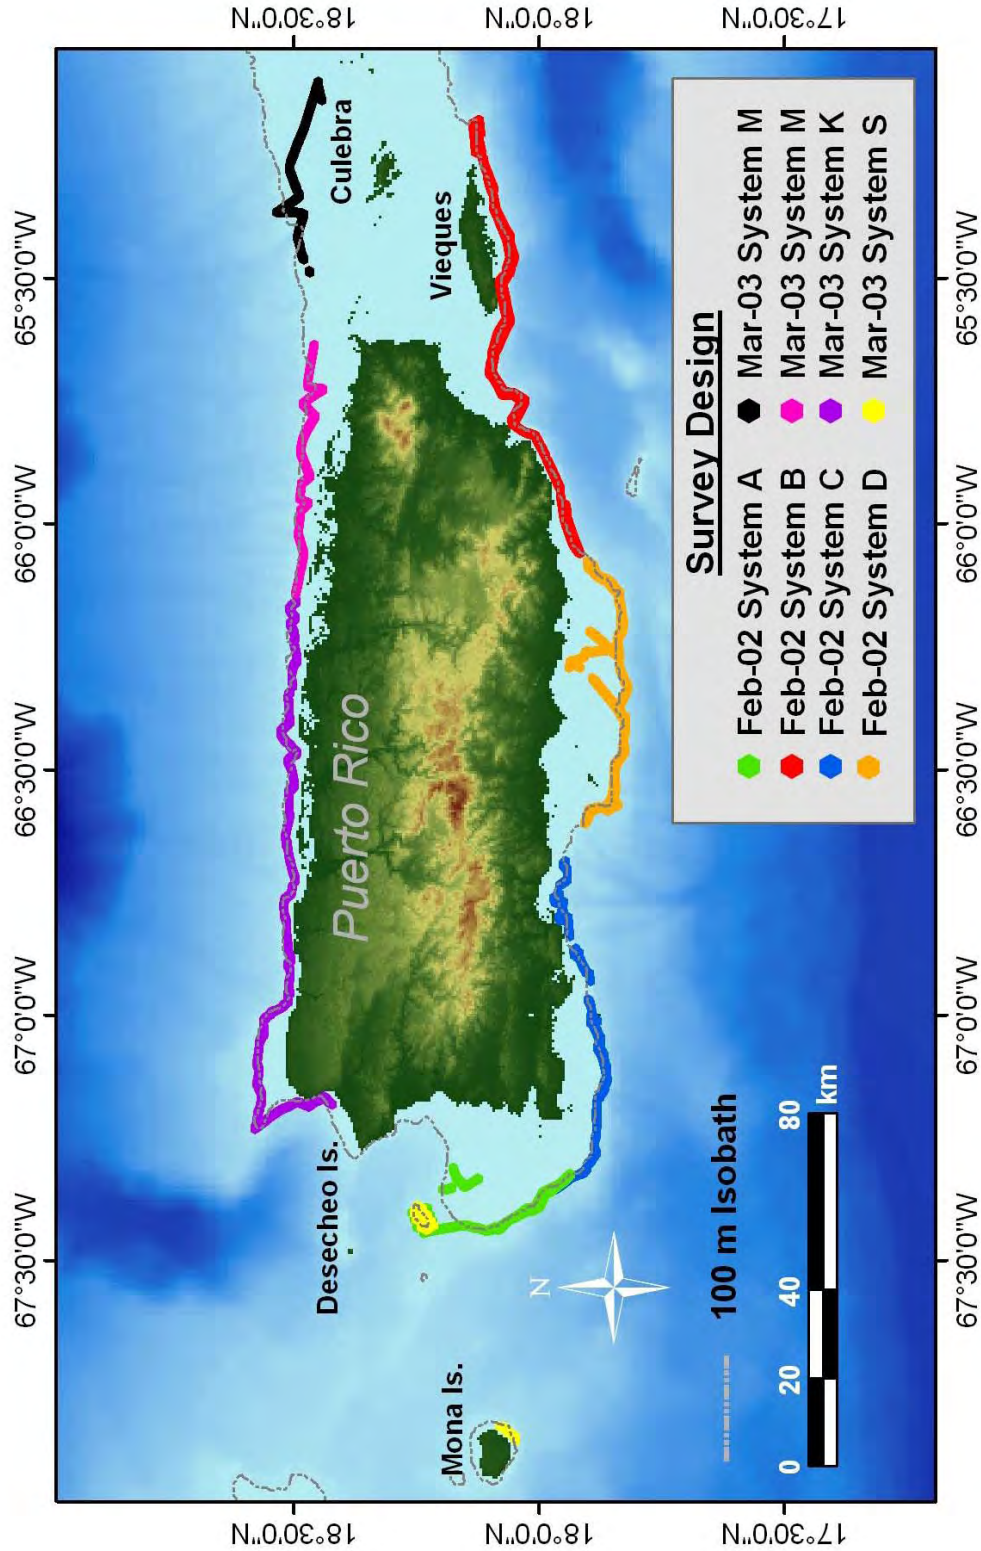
18°30'0"N
18°0'0"N
17°30'0"N

65°30'0"W
66°0'0"W
66°30'0"W
67°0'0"W
67°30'0"W

Culebra
Vieques
Puerto Rico
Desecheo Is.
Mona Is.

Survey Design
Feb-02 System A
Feb-02 System B
Feb-02 System C
Feb-02 System D
Mar-03 System M
Mar-03 System M
Mar-03 System K
Mar-03 System S

100 m Isobath
N
0 20 40 80
km

65°30'0"W
66°0'0"W
66°30'0"W
67°0'0"W
67°30'0"W

18°30'0"N
18°0'0"N
17°30'0"N